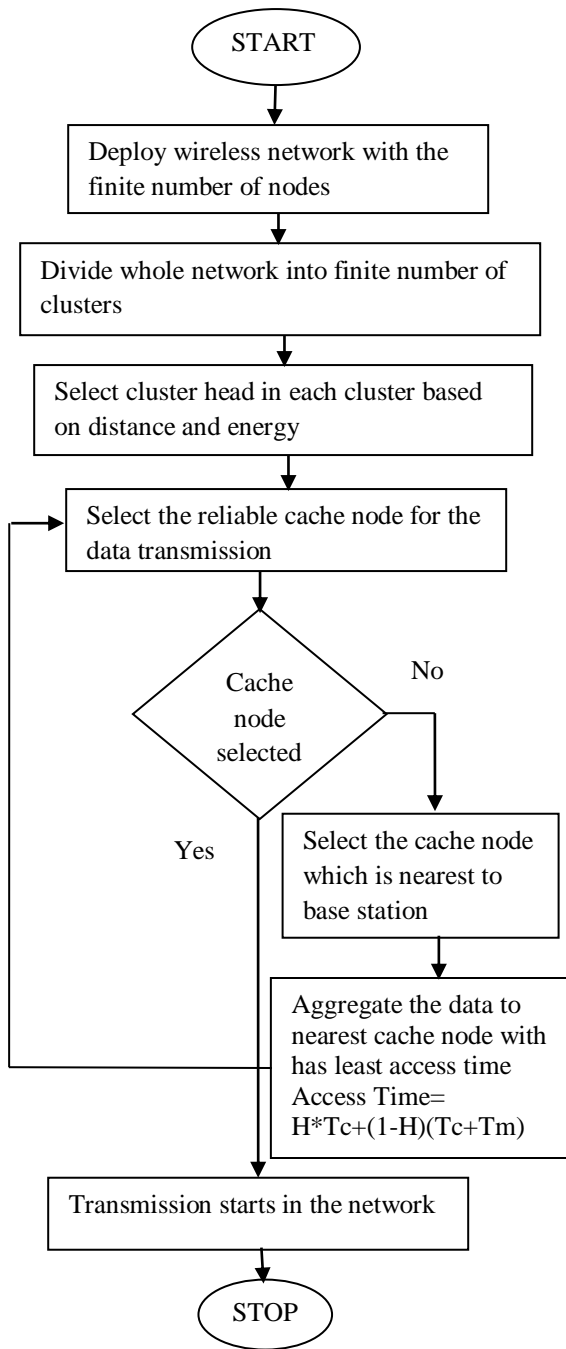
START

Deploy wireless network with the finite number of nodes

Divide whole network into finite number of clusters

Select cluster head in each cluster based on distance and energy

Select the reliable cache node for the data transmission

Cache node selected

No

Yes

Select the cache node which is nearest to base station

Aggregate the data to nearest cache node with has least access time Access Time= H*Tc+(1-H)(Tc+Tm)

Transmission starts in the network

STOP